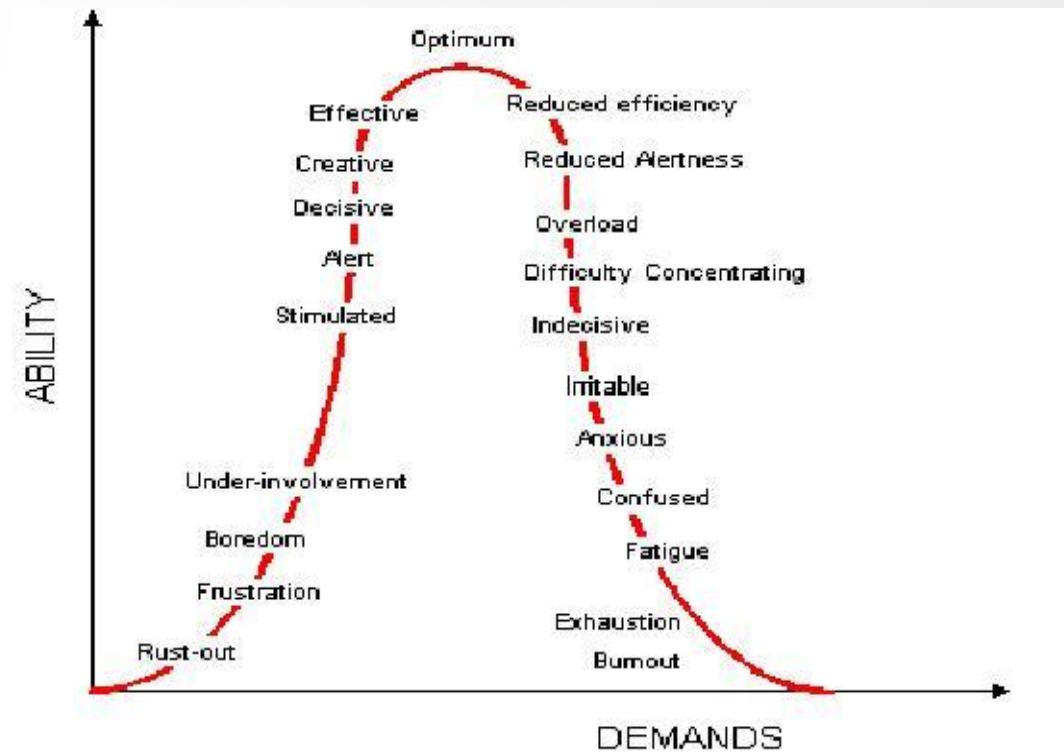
Optimum

Effective

Creative

Decisive

Alert

Stimulated

Under-involvement

Boredom

Frustration

Rust-out

Reduced efficiency

Reduced Alertness

Overload

Difficulty Concentrating

Indecisive

Irritable

Anxious

Confused

Fatigue

Exhaustion

Burnout

ABILITY

DEMANDS